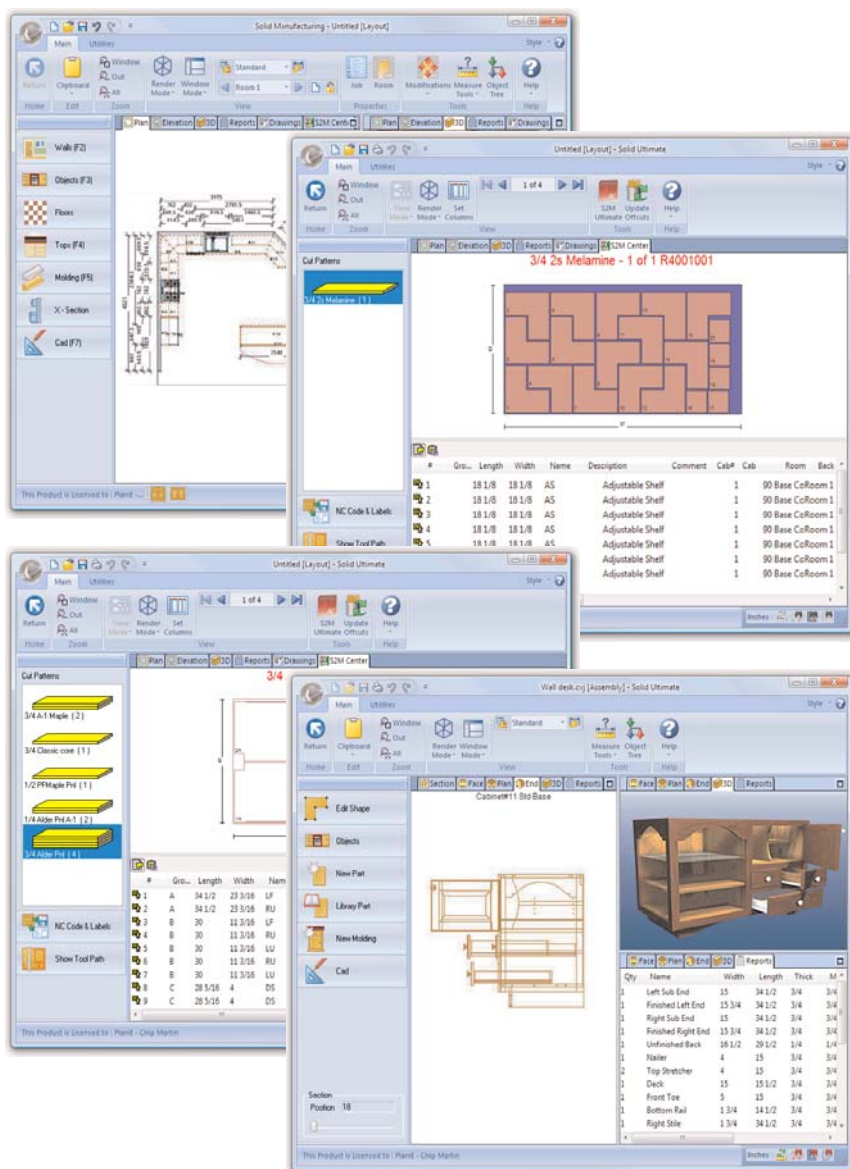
Solid Manufacturing - Untitled [Layout]

Main Utilities Style

Return Clipboard Window Out All Render Mode Window Mode Standard Room 1 Job Room Modifications Measure Tools Object Tree Help

Home Edit Zoom View Properties Tools Help

Plan Elevation 3D Reports Drawings S2M Center

Walls (F2)
Objects (F3)
Floors
Tops (F4)
Molding (F5)
X - Section
Cad (F7)

This Product is Licensed to : Planit - ...

Untitled [Layout] - Solid Ultimate

Main Utilities Style

Return Window Out All View Mode Render Mode Set Columns 1 of 4 S2M Ultimate Update Offcuts Help

Home Zoom View Tools Help

Plan Elevation 3D Reports Drawings S2M Center

Cut Patterns

3/4 2s Melamine ( 1 )

3/4 2s Melamine - 1 of 1 R4001001

| # | Gro... | Length | Width | Name | Description | Comment | Cab# | Cab | Room | Back |
|---|---|---|---|---|---|---|---|---|---|---|
| 1 | | 18 1/8 | 18 1/8 | AS | Adjustable Shelf | | 1 | 90 Base Co | Room 1 | |
| 2 | | 18 1/8 | 18 1/8 | AS | Adjustable Shelf | | 1 | 90 Base Co | Room 1 | |
| 3 | | 18 1/8 | 18 1/8 | AS | Adjustable Shelf | | 1 | 90 Base Co | Room 1 | |
| 4 | | 18 1/8 | 18 1/8 | AS | Adjustable Shelf | | 1 | 90 Base Co | Room 1 | |
| 5 | | 18 1/8 | 18 1/8 | AS | Adjustable Shelf | | 1 | 90 Base Co | Room 1 | |
| | | | | | Adjustable Shelf | | 1 | 90 Base Co | Room 1 | |
| | | | | | Adjustable Shelf | | 1 | 90 Base Co | Room 1 | |

NC Code & Labels
Show Tool Path

Inches

Untitled [Layout] - Solid Ultimate

Main Utilities Style

Return Window Out All View Mode Render Mode Set Columns 1 of 4 S2M Ultimate Update Offcuts Help

Home Zoom View Tools Help

Plan Elevation 3D Reports Drawings S2M Center

Cut Patterns

3/4 A-1 Maple ( 2 )
3/4 Classic core ( 1 )
1/2 PFMaple Pnl ( 1 )
1/4 Alder Pnl A-1 ( 2 )
3/4 Alder Pnl ( 4 )

3/4

| # | Gro... | Length | Width | Nam |
|---|---|---|---|---|
| 1 | A | 34 1/2 | 23 3/16 | LF |
| 2 | A | 34 1/2 | 23 3/16 | RU |
| 3 | B | 30 | 11 3/16 | LF |
| 4 | B | 30 | 11 3/16 | RU |
| 5 | B | 30 | 11 3/16 | LU |
| 6 | B | 30 | 11 3/16 | RU |
| 7 | B | 30 | 11 3/16 | LU |
| 8 | C | 28 5/16 | 4 | DS |
| 9 | C | 28 5/16 | 4 | DS |

NC Code & Labels
Show Tool Path

This Product is Licensed to : Planit - Chip Martin

Wall desk.cvj [Assembly] - Solid Ultimate

Main Utilities Style

Return Clipboard Window Out All Render Mode Window Mode Standard Measure Tools Object Tree Help

Home Edit Zoom View Tools Help

Section Face Plan End 3D Reports

Cabinet#11 Std Base

Face Plan End 3D Reports

Edit Shape
Objects
New Part
Library Part
New Molding
Cad

Section
Position 18

| Qty | Name | Width | Length | Thick | M |
|---|---|---|---|---|---|
| 1 | Left Sub End | 15 | 34 1/2 | 3/4 | 3/4 |
| 1 | Finished Left End | 15 3/4 | 34 1/2 | 3/4 | 3/4 |
| 1 | Right Sub End | 15 | 34 1/2 | 3/4 | 3/4 |
| 1 | Finished Right End | 15 3/4 | 34 1/2 | 3/4 | 3/4 |
| 1 | Unfinished Back | 16 1/2 | 29 1/2 | 1/4 | 1/4 |
| 1 | Nailer | 4 | 15 | 3/4 | 3/4 |
| 2 | Top Stretcher | 4 | 15 | 3/4 | 3/4 |
| 1 | Deck | 15 | 15 1/2 | 3/4 | 3/4 |
| 1 | Front Toe | 5 | 15 | 3/4 | 3/4 |
| 1 | Bottom Rail | 1 3/4 | 14 1/2 | 3/4 | 3/4 |
| 1 | Right Stile | 1 3/4 | 34 1/2 | 3/4 | 3/4 |

This Product is Licensed to : Planit - Chip Martin

Inches